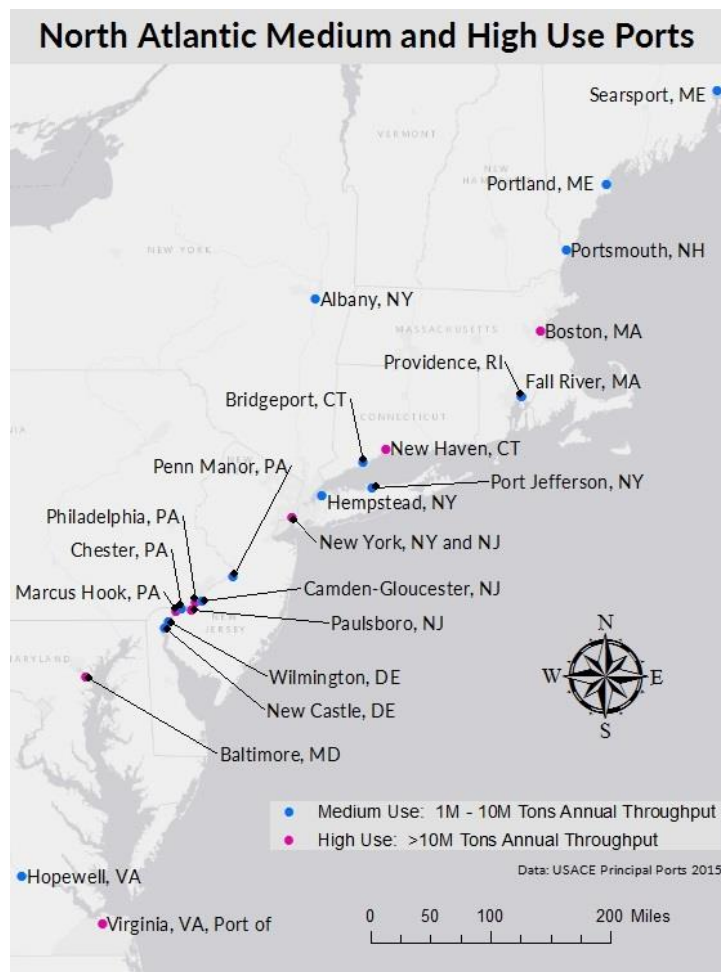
North Atlantic Medium and High Use Ports

Searsport, ME

VERMONT

NEW HAMPSHIRE

Portland, ME

NEW YORK

Portsmouth, NH

Albany, NY

MASSACHUSETTS

Boston, MA

Providence, RI

Fall River, MA

Bridgeport, CT

CONNECTICUT

New Haven, CT

Penn Manor, PA

Port Jefferson, NY

Hempstead, NY

Philadelphia, PA

New York, NY and NJ

Chester, PA

Camden-Gloucester, NJ

Marcus Hook, PA

NEW JERSEY

Paulsboro, NJ

MARYLAND

N

W

E

S

Wilmington, DE

New Castle, DE

Baltimore, MD

Medium Use: 1M - 10M Tons Annual Throughput

High Use: >10M Tons Annual Throughput

Data: USACE Principal Ports 2015

Hopewell, VA

0 50 100 200 Miles

Virginia, VA, Port of